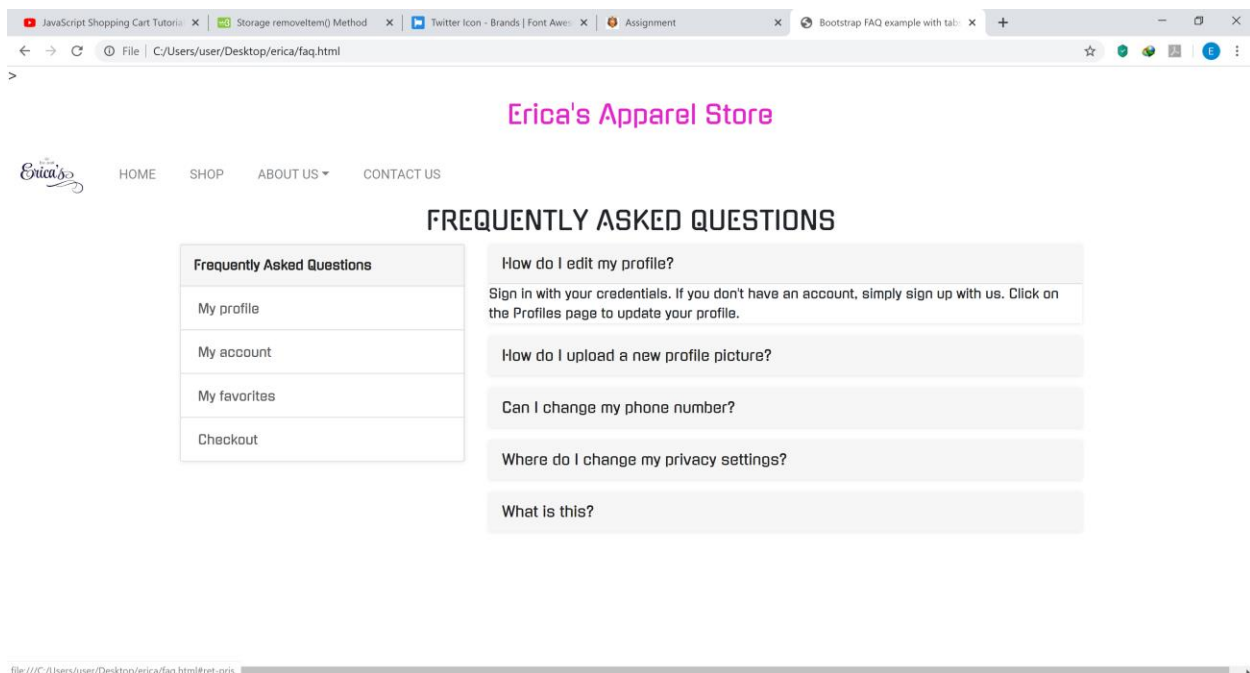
JavaScript Shopping Cart Tutoria ×
Storage removeItem() Method ×
Twitter Icon - Brands | Font Awes ×
Assignment ×
Bootstrap FAQ example with tab ×
+

File | C:/Users/user/Desktop/erica/faq.html

E

>

Erica's Apparel Store

Erica's

HOME SHOP ABOUT US ▾ CONTACT US

FREQUENTLY ASKED QUESTIONS

Frequently Asked Questions

My profile

My account

My favorites

Checkout

How do I edit my profile?

Sign in with your credentials. If you don't have an account, simply sign up with us. Click on the Profiles page to update your profile.

How do I upload a new profile picture?

Can I change my phone number?

Where do I change my privacy settings?

What is this?

file:///C:/Users/user/Desktop/erica/faq.html#ret-pris